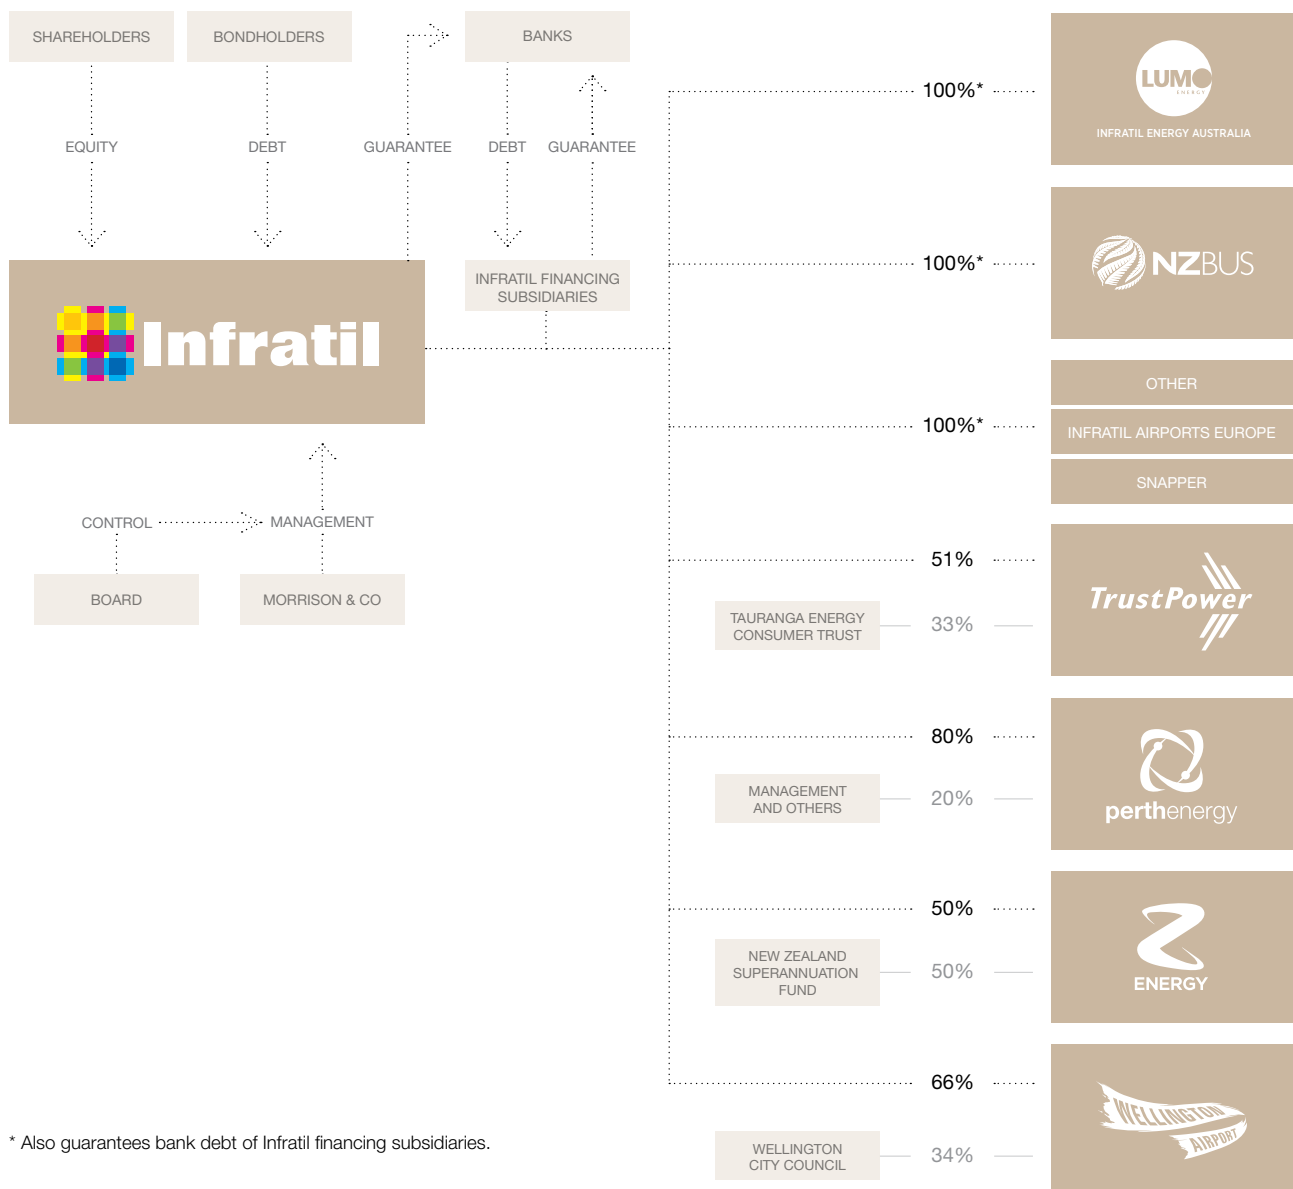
SHAREHOLDERS

BONDHOLDERS

BANKS

EQUITY

DEBT

GUARANTEE

DEBT

GUARANTEE

Infratil

INFRATIL FINANCING SUBSIDIARIES

CONTROL

MANAGEMENT

BOARD

MORRISON & CO

100%*

LUMO ENERGY

INFRATIL ENERGY AUSTRALIA

100%*

NZBUS

100%*

OTHER

INFRATIL AIRPORTS EUROPE

SNAPPER

51%

TAURANGA ENERGY CONSUMER TRUST

33%

TrustPower

80%

MANAGEMENT AND OTHERS

20%

perthenergy

50%

NEW ZEALAND SUPERANNUATION FUND

50%

ENERGY

66%

WELLINGTON CITY COUNCIL

34%

WELLINGTON AIRPORT

* Also guarantees bank debt of Infratil financing subsidiaries.